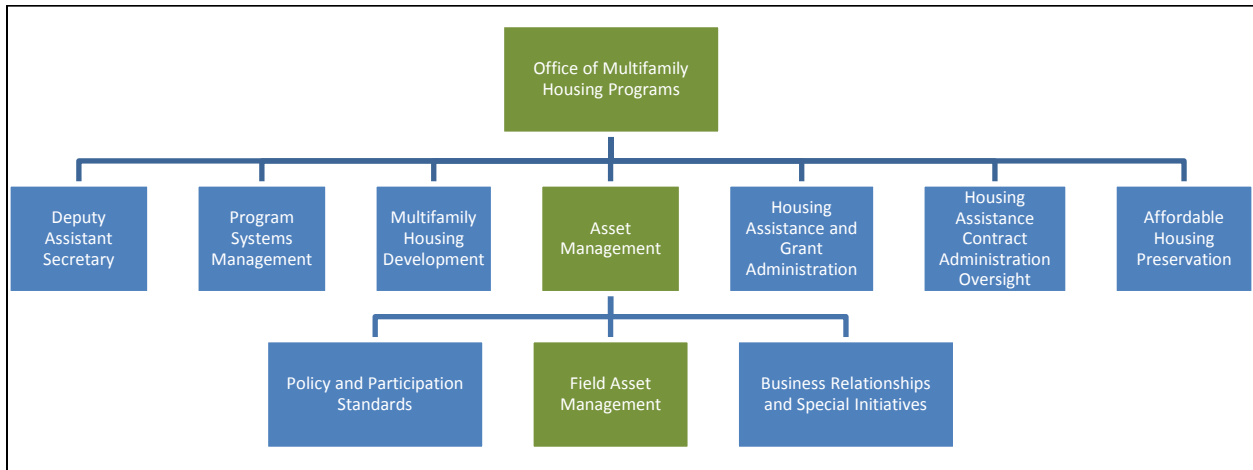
Office of Multifamily Housing Programs

Deputy Assistant Secretary

Program Systems Management

Multifamily Housing Development

Asset Management

Housing Assistance and Grant Administration

Housing Assistance Contract Administration Oversight

Affordable Housing Preservation

Policy and Participation Standards

Field Asset Management

Business Relationships and Special Initiatives